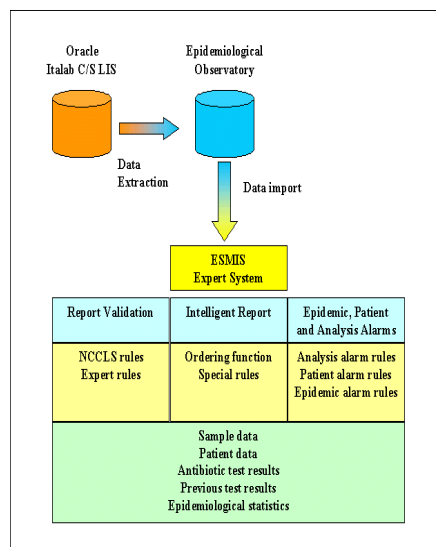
Oracle
Italab C/S LIS

Epidemiological
Observatory

Data
Extraction

Data import

ESMIS
Expert System

| Report Validation | Intelligent Report | Epidemic, Patient and Analysis Alarms |
|---|---|---|
| NCCLS rules<br>Expert rules | Ordering function<br>Special rules | Analysis alarm rules<br>Patient alarm rules<br>Epidemic alarm rules |

Sample data
Patient data
Antibiotic test results
Previous test results
Epidemiological statistics